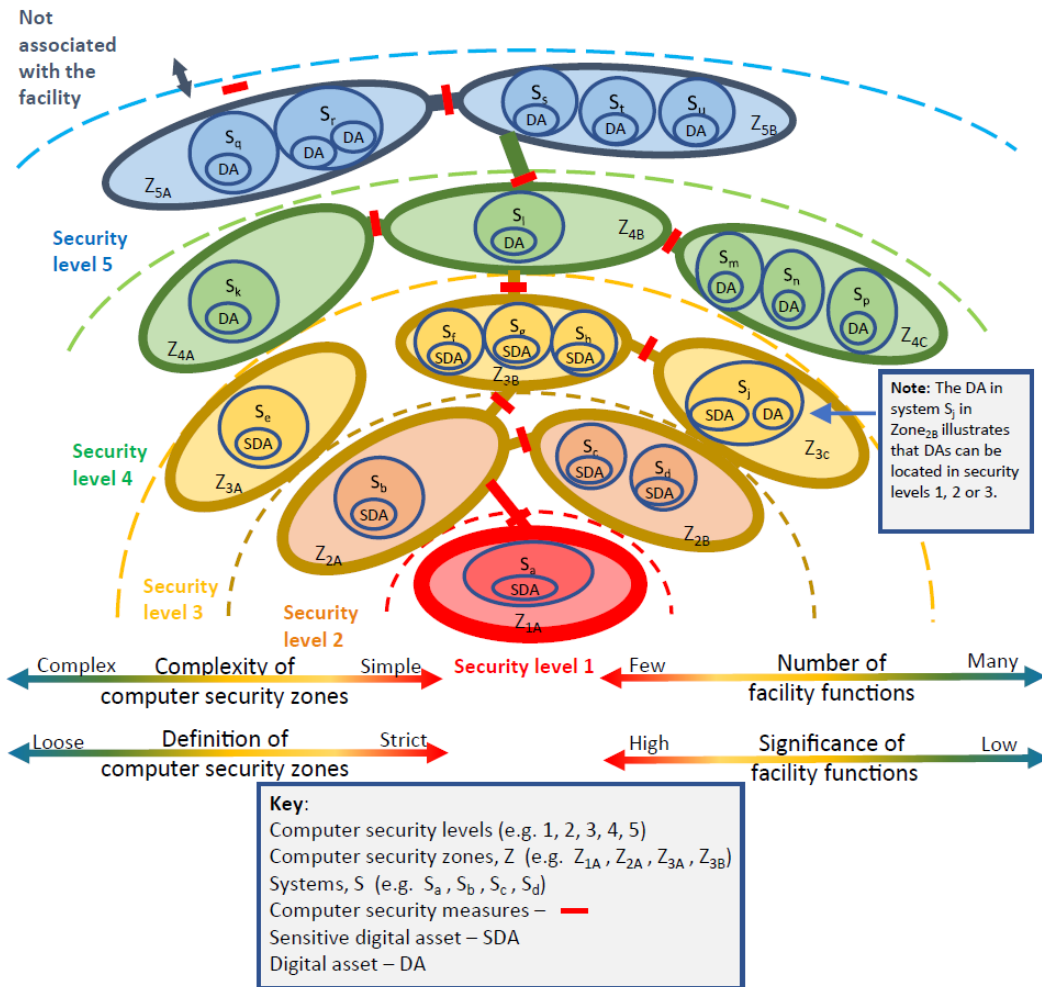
Not associated with the facility

$S_s$ DA
$S_t$ DA
$S_u$ DA
$Z_{5B}$

$S_q$ DA
$S_r$ DA DA
$Z_{5A}$

Security level 5

$S_l$ DA
$Z_{4B}$

$S_m$ DA
$S_n$ DA
$S_p$ DA
$Z_{4C}$

$S_k$ DA
$Z_{4A}$

$S_f$ SDA
$S_g$ SDA
$S_h$ SDA
$Z_{3B}$

$S_j$ SDA DA
$Z_{3c}$

Note: The DA in system $S_j$ in Zone$_{2B}$ illustrates that DAs can be located in security levels 1, 2 or 3.

$S_e$ SDA
$Z_{3A}$

Security level 4

$S_b$ SDA
$Z_{2A}$

$S_c$ SDA
$S_d$ SDA
$Z_{2B}$

$S_a$ SDA
$Z_{1A}$

Security level 3

Security level 2

Complex Complexity of computer security zones Simple

Security level 1

Few Number of facility functions Many

Loose Definition of computer security zones Strict

High Significance of facility functions Low

Key:
Computer security levels (e.g. 1, 2, 3, 4, 5)
Computer security zones, Z (e.g. $Z_{1A}$ , $Z_{2A}$ , $Z_{3A}$ , $Z_{3B}$)
Systems, S (e.g. $S_a$ , $S_b$ , $S_c$ , $S_d$)
Computer security measures –
Sensitive digital asset – SDA
Digital asset – DA